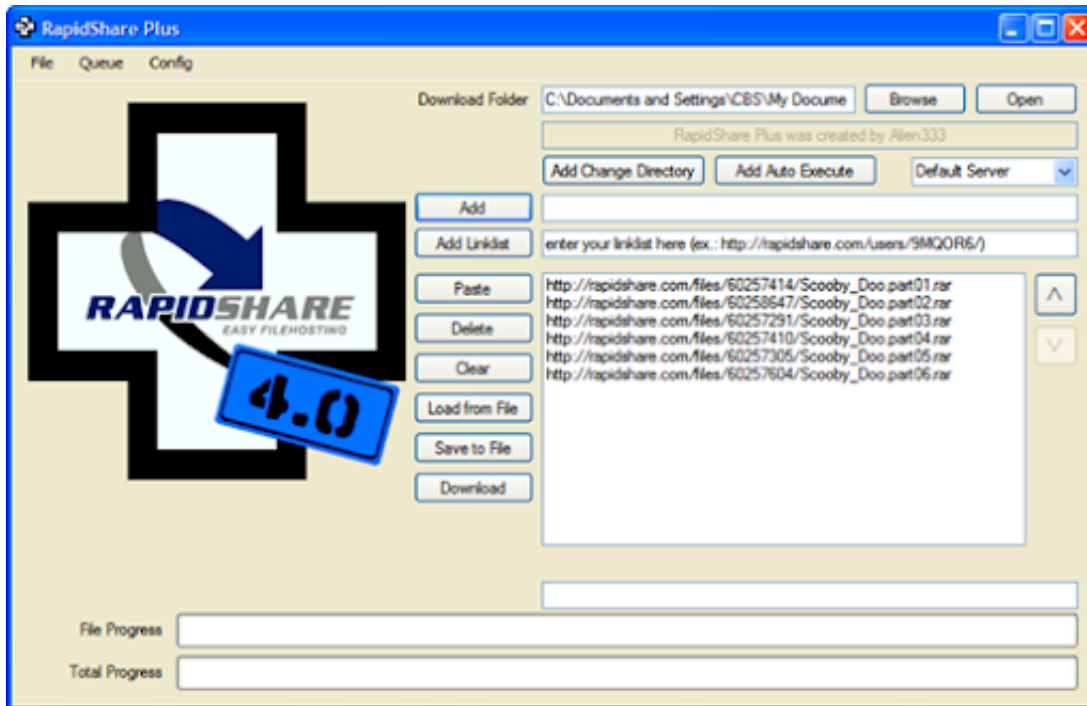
RapidShare Plus

File Queue Config

RAPIDSHARE
EASY FILEHOSTING
4.0

Download Folder C:\Documents and Settings\CBS\My Docume Browse Open

RapidShare Plus was created by Alien333

Add Change Directory Add Auto Execute Default Server

Add

Add Linklist enter your linklist here (ex.: http://rapidshare.com/users/9MQOR6/)

Paste
Delete
Clear
Load from File
Save to File
Download

http://rapidshare.com/files/60257414/Scooby_Doo.part01.rar
http://rapidshare.com/files/60258647/Scooby_Doo.part02.rar
http://rapidshare.com/files/60257291/Scooby_Doo.part03.rar
http://rapidshare.com/files/60257410/Scooby_Doo.part04.rar
http://rapidshare.com/files/60257305/Scooby_Doo.part05.rar
http://rapidshare.com/files/60257604/Scooby_Doo.part06.rar

^
V

File Progress

Total Progress